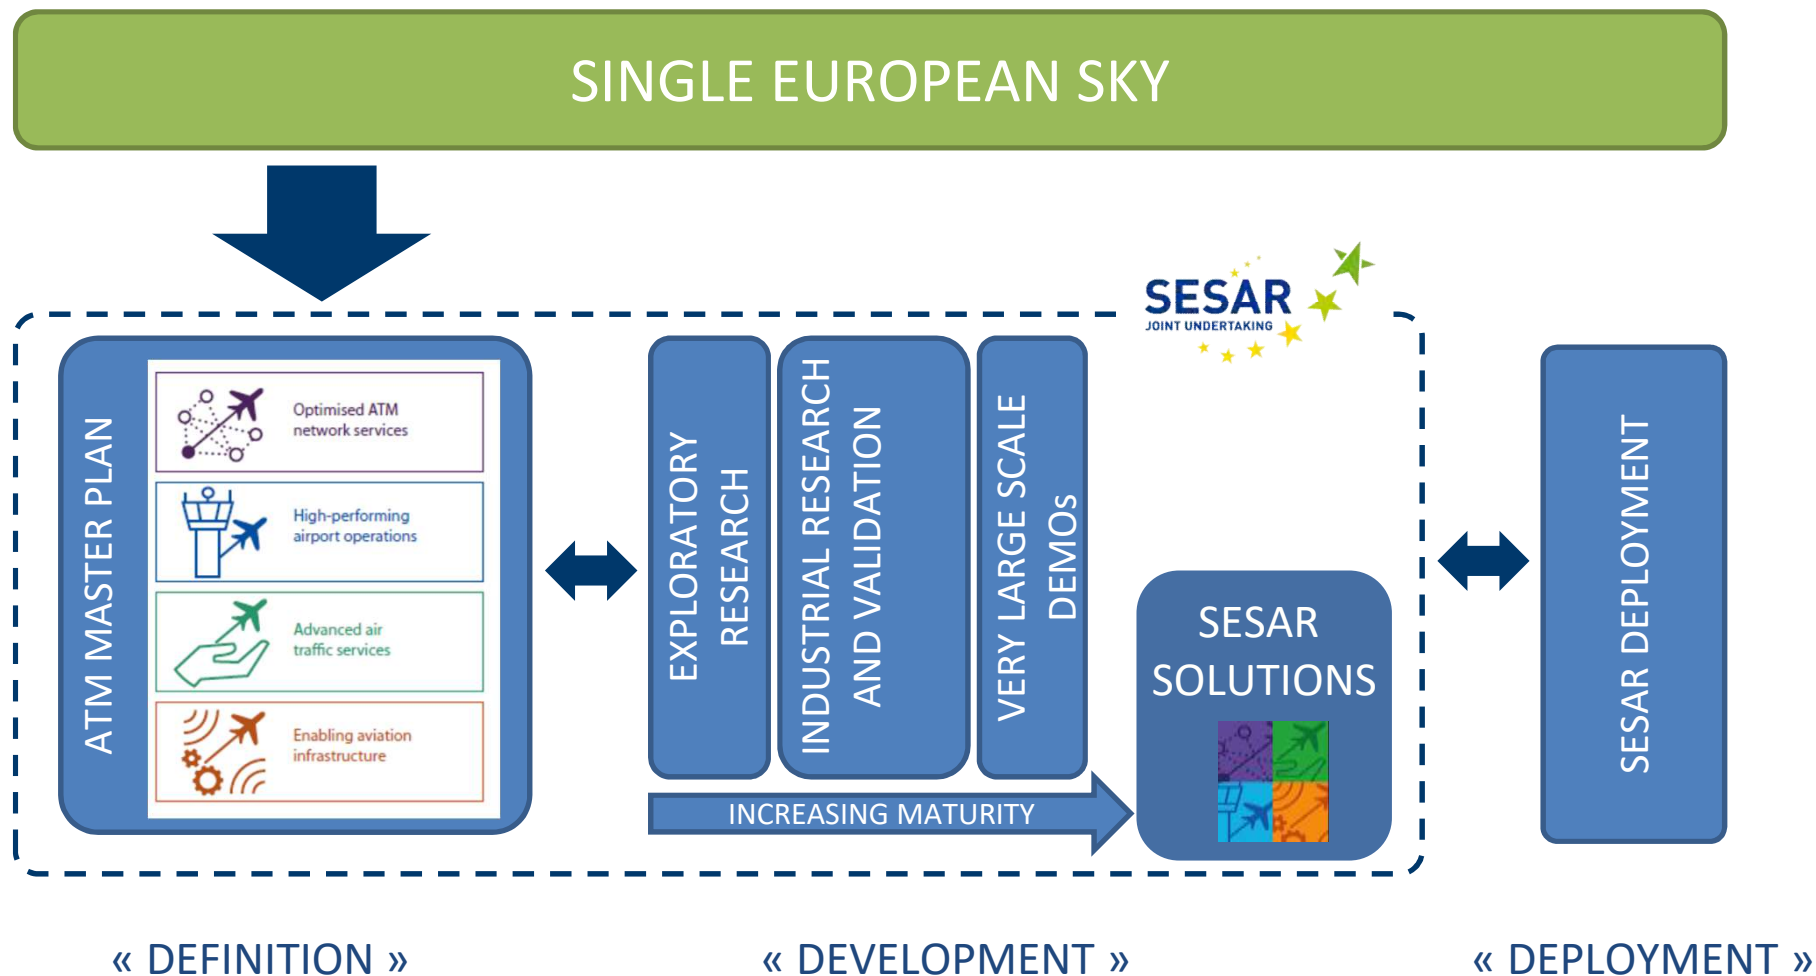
SINGLE EUROPEAN SKY

SESAR JOINT UNDERTAKING

ATM MASTER PLAN

Optimised ATM network services

High-performing airport operations

Advanced air traffic services

Enabling aviation infrastructure

EXPLORATORY RESEARCH

INDUSTRIAL RESEARCH AND VALIDATION

VERY LARGE SCALE DEMOs

SESAR SOLUTIONS

INCREASING MATURITY

SESAR DEPLOYMENT

« DEFINITION »

« DEVELOPMENT »

« DEPLOYMENT »